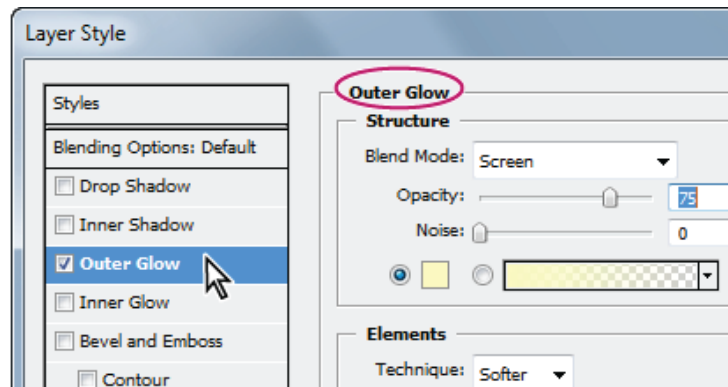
Layer Style

Styles

Blending Options: Default

Drop Shadow

Inner Shadow

Outer Glow

Inner Glow

Bevel and Emboss

Contour

Outer Glow

Structure

Blend Mode: Screen

Opacity: 75

Noise: 0

Elements

Technique: Softer